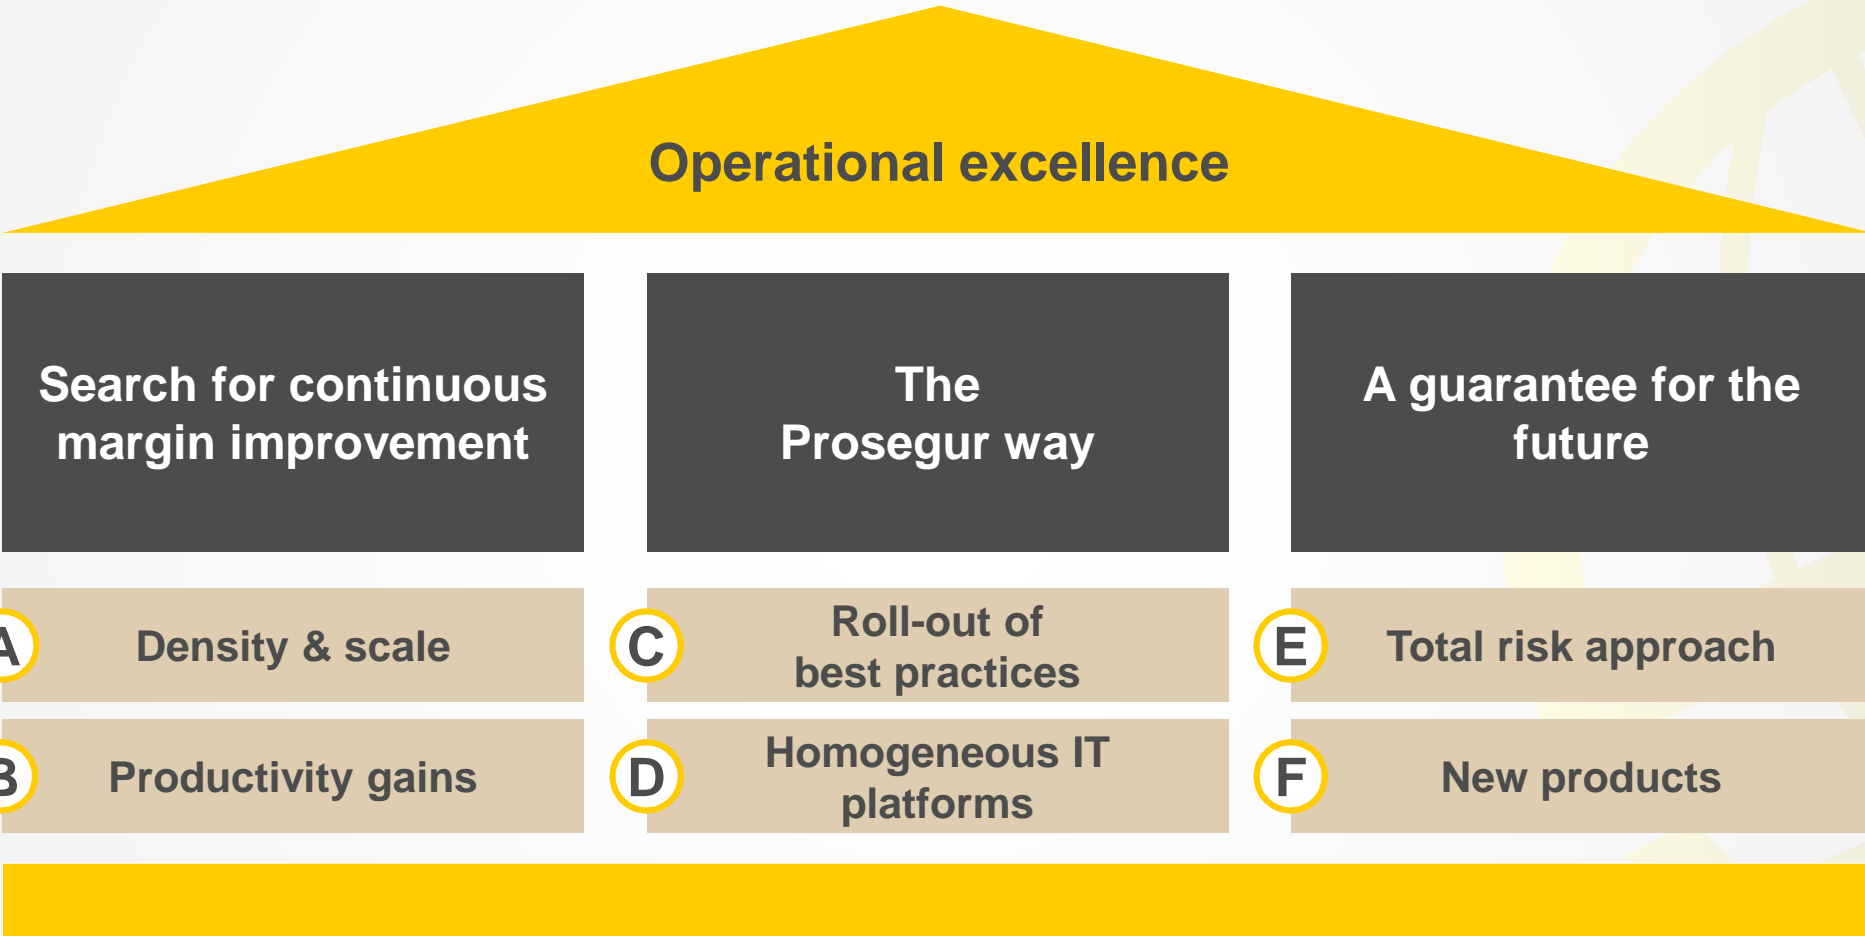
Operational excellence

Search for continuous margin improvement

The Prosegur way

A guarantee for the future

A Density & scale

C Roll-out of best practices

E Total risk approach

B Productivity gains

D Homogeneous IT platforms

F New products